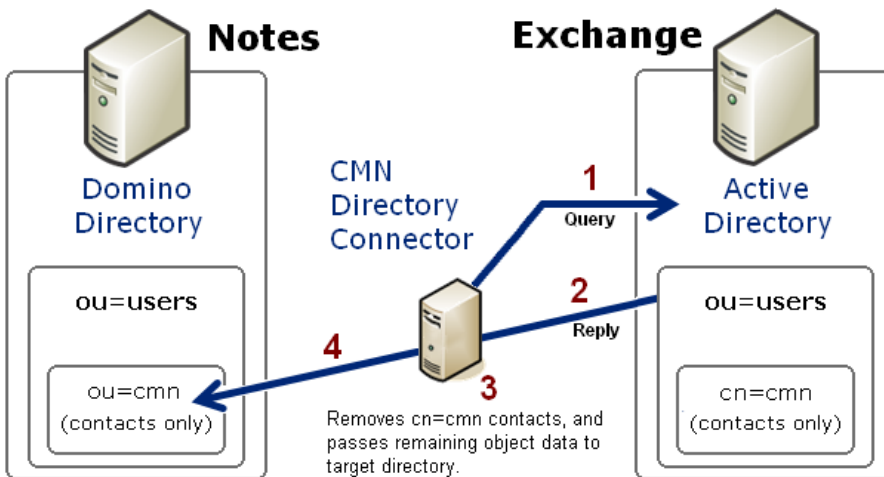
Notes

Exchange

Domino Directory

CMN Directory Connector

1

Query

Active Directory

ou=users

2

Reply

ou=users

4

ou=cmn (contacts only)

3

Removes cn=cmn contacts, and passes remaining object data to target directory.

cn=cmn (contacts only)